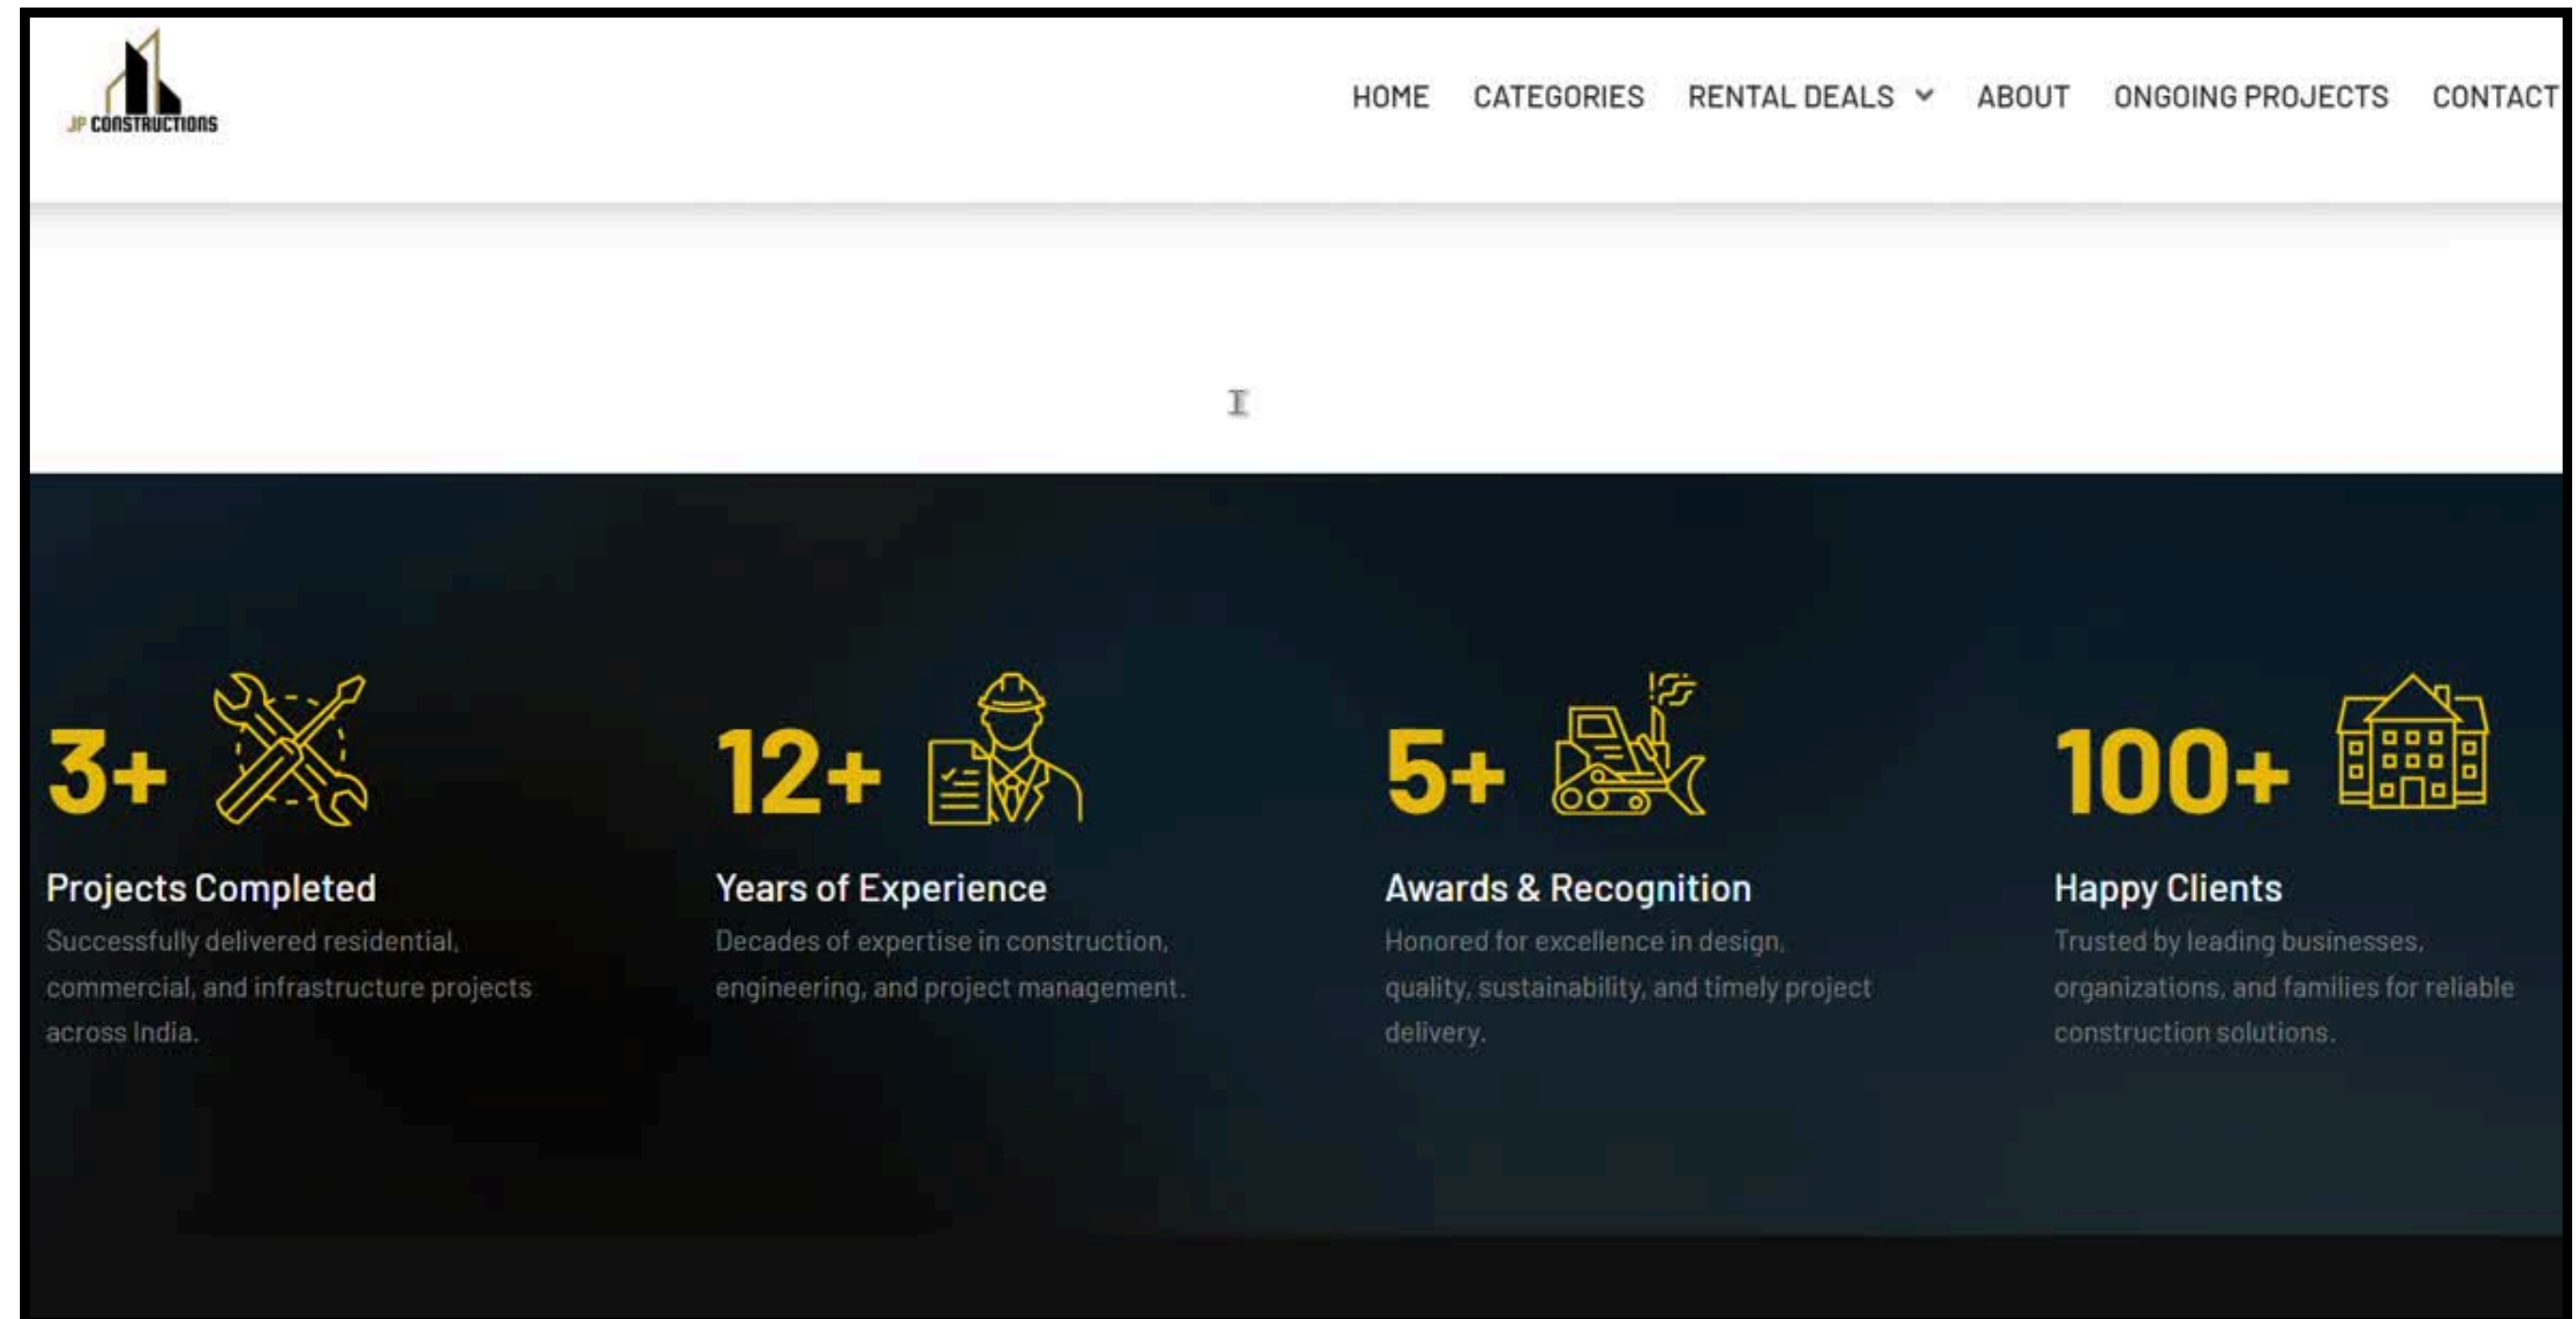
JP CONSTRUCTIONS

HOME CATEGORIES RENTAL DEALS ABOUT ONGOING PROJECTS CONTACT

3+

Projects Completed

Successfully delivered residential, commercial, and infrastructure projects across India.

12+

Years of Experience

Decades of expertise in construction, engineering, and project management.

5+

Awards & Recognition

Honored for excellence in design, quality, sustainability, and timely project delivery.

100+

Happy Clients

Trusted by leading businesses, organizations, and families for reliable construction solutions.